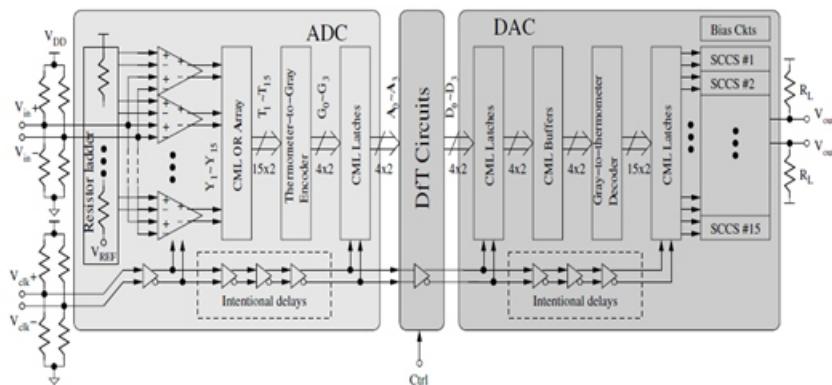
ADC

$V_{DD}$

$V_{in}+$

$V_{in}-$

Resistor ladder

$V_{REF}$

$Y_1 - Y_{15}$

CML OR Array

$T_1 - T_{15}$

15x2

Thermometer-to-Gray Encoder

$G_0 - G_3$

4x2

CML Latches

$A_0 - A_3$

4x2

DfT Circuits

DAC

$D_0 - D_3$

4x2

CML Latches

4x2

CML Buffers

4x2

Gray-to-thermometer Decoder

15x2

CML Latches

Bias Ckts

SCCS #1

SCCS #2

SCCS #15

$R_L$

$V_{ou}$

$V_{ou}$

$R_L$

$V_{clk}+$

$V_{clk}-$

Intentional delays

Intentional delays

Ctrl